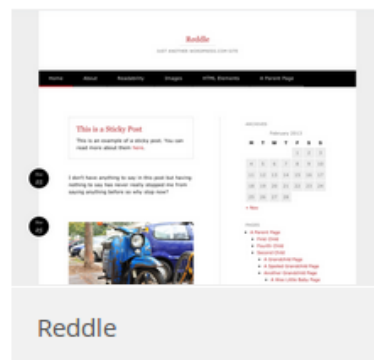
Reddle

JUST ANOTHER WORDPRESS.COM SITE

Home About Readability Images HTML Elements A Parent Page

This is a Sticky Post

This is an example of a sticky post. You can read more about them here.

I don't have anything to say in this post but having nothing to say has never really stopped me from saying anything before so why stop now?

ARCHIVES

February 2013

| M | T | W | T | F | S | S |
|---|---|---|---|---|---|---|
| | | | | 1 | 2 | 3 |
| 4 | 5 | 6 | 7 | 8 | 9 | 10 |
| 11 | 12 | 13 | 14 | 15 | 16 | 17 |
| 18 | 19 | 20 | 21 | 22 | 23 | 24 |
| 25 | 26 | 27 | 28 | | | |

« Nov

PAGES

A Parent Page
First Child
Fourth Child
Second Child
A Grandchild Page
A Spoiled Grandchild Page
Another Grandchild Page
A Shin Little Baby Page

Reddle